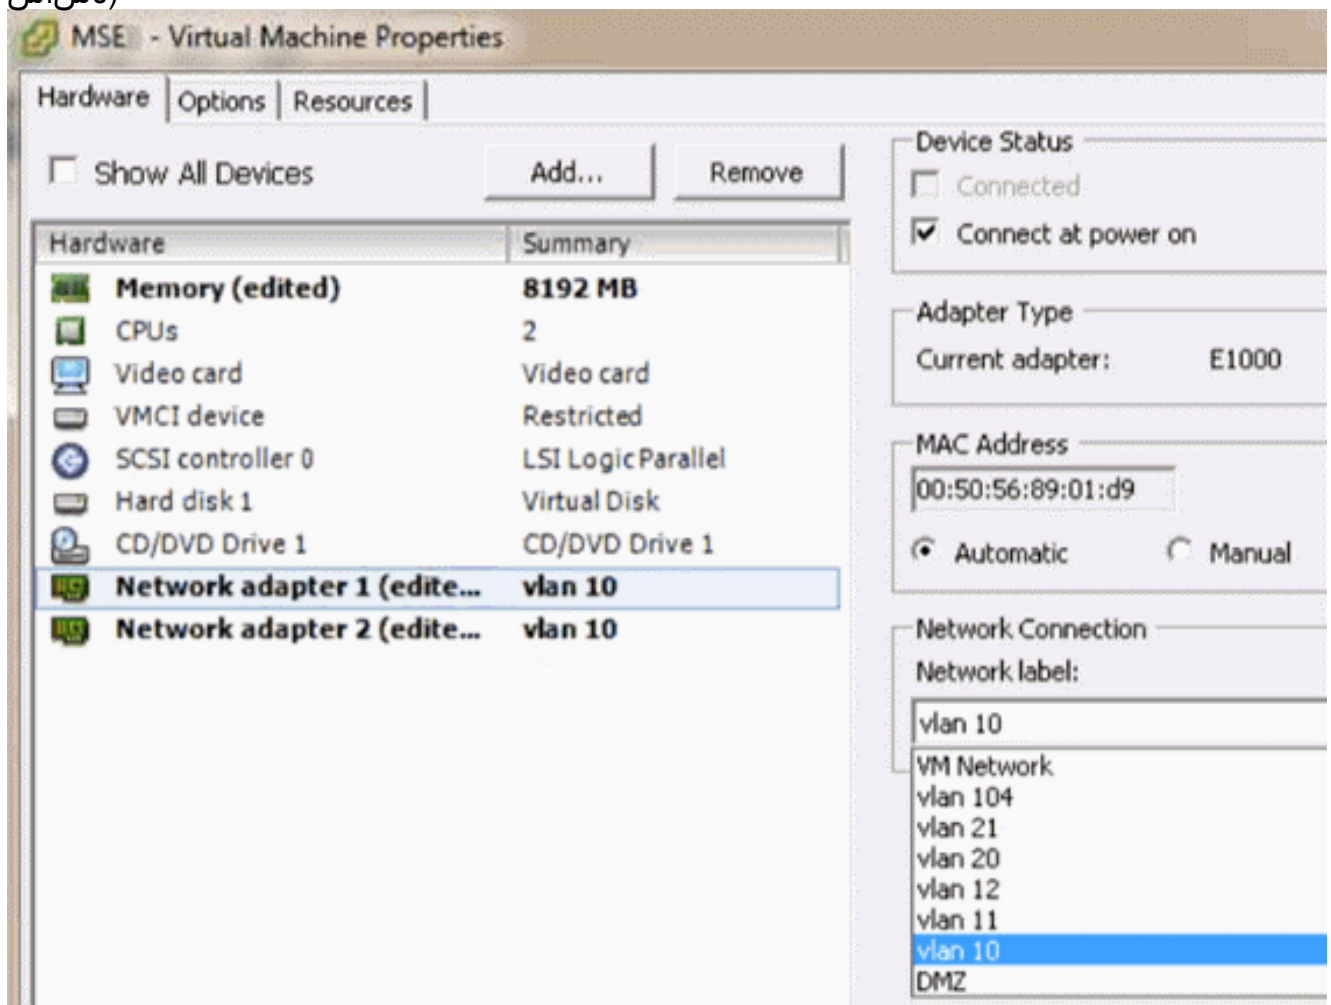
MSE - Virtual Machine Properties

Hardware | Options | Resources

Show All Devices

Add...

Remove

| Hardware | Summary |
|---|---|
| Memory (edited) | 8192 MB |
| CPUs | 2 |
| Video card | Video card |
| VMCI device | Restricted |
| SCSI controller 0 | LSI Logic Parallel |
| Hard disk 1 | Virtual Disk |
| CD/DVD Drive 1 | CD/DVD Drive 1 |
| Network adapter 1 (edite... | vlan 10 |
| Network adapter 2 (edite... | vlan 10 |

Device Status

Connected

Connect at power on

Adapter Type

Current adapter: E1000

MAC Address

00:50:56:89:01:d9

Automatic

Manual

Network Connection

Network label:

vlan 10

VM Network
vlan 104
vlan 21
vlan 20
vlan 12
vlan 11
vlan 10
DMZ